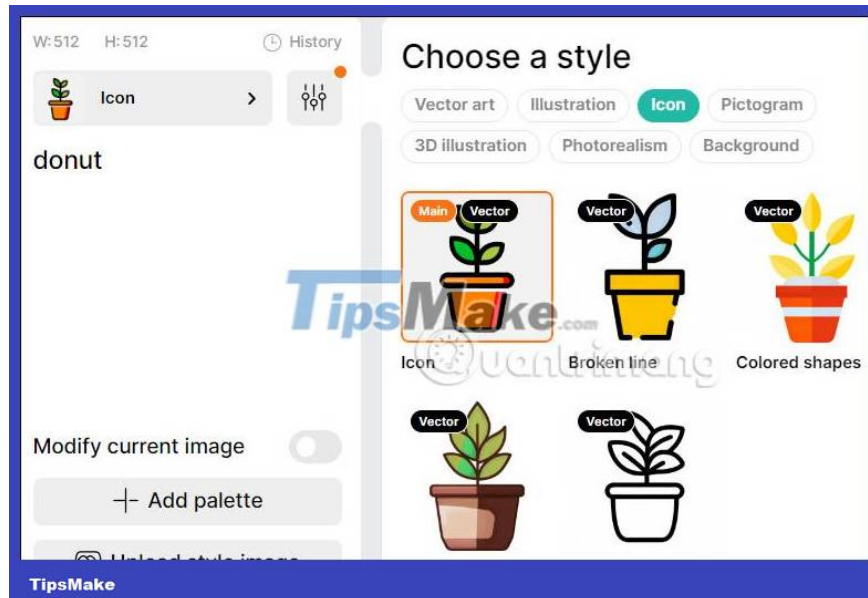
W: 512 H: 512 History

Icon >

donut

Modify current image

+ Add palette

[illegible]

Choose a style

Vector art Illustration Icon Pictogram

3D illustration Photorealism Background

Main Vector

Vector

Vector

Icon

Broken line

Colored shapes

Vector

Vector

TipsMake.com

Quantrimang

TipsMake